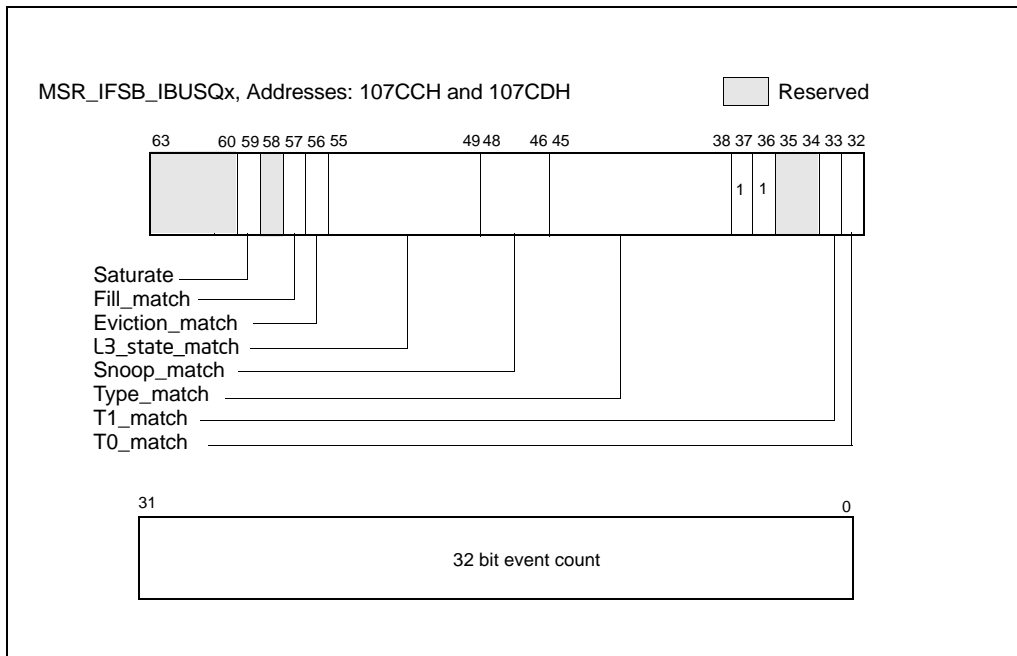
MSR_IFSB_IBUSQx, Addresses: 107CCH and 107CDH

Reserved

63 60 59 58 57 56 55 49 48 46 45 38 37 36 35 34 33 32

1 1

Saturate
Fill_match
Eviction_match
L3_state_match
Snoop_match
Type_match
T1_match
T0_match

31 0

32 bit event count